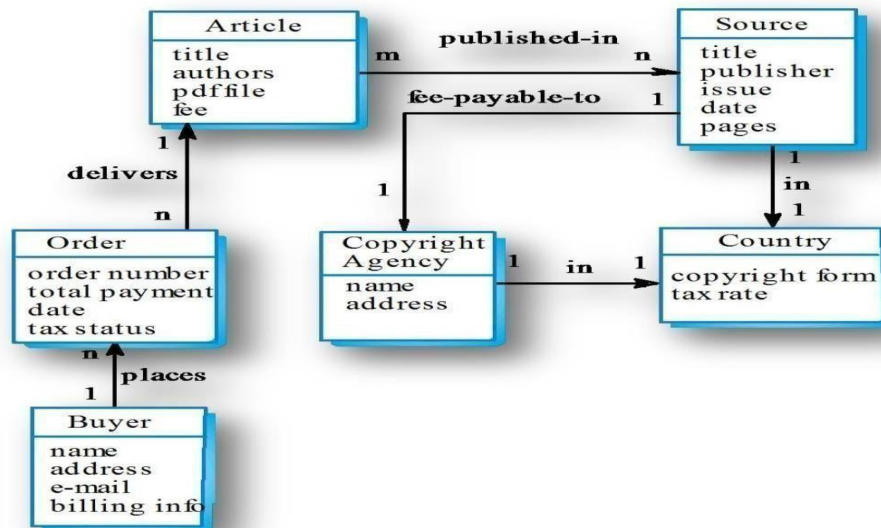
Article
title
authors
pdffile
fee

m
published-in
n

Source
title
publisher
issue
date
pages

fee-payable-to
1

1
delivers
n

1

1
in
1

Order
order number
total payment
date
tax status

Copyright Agency
name
address

1
in
1

Country
copyright form
tax rate

n
places
1

Buyer
name
address
e-mail
billing info